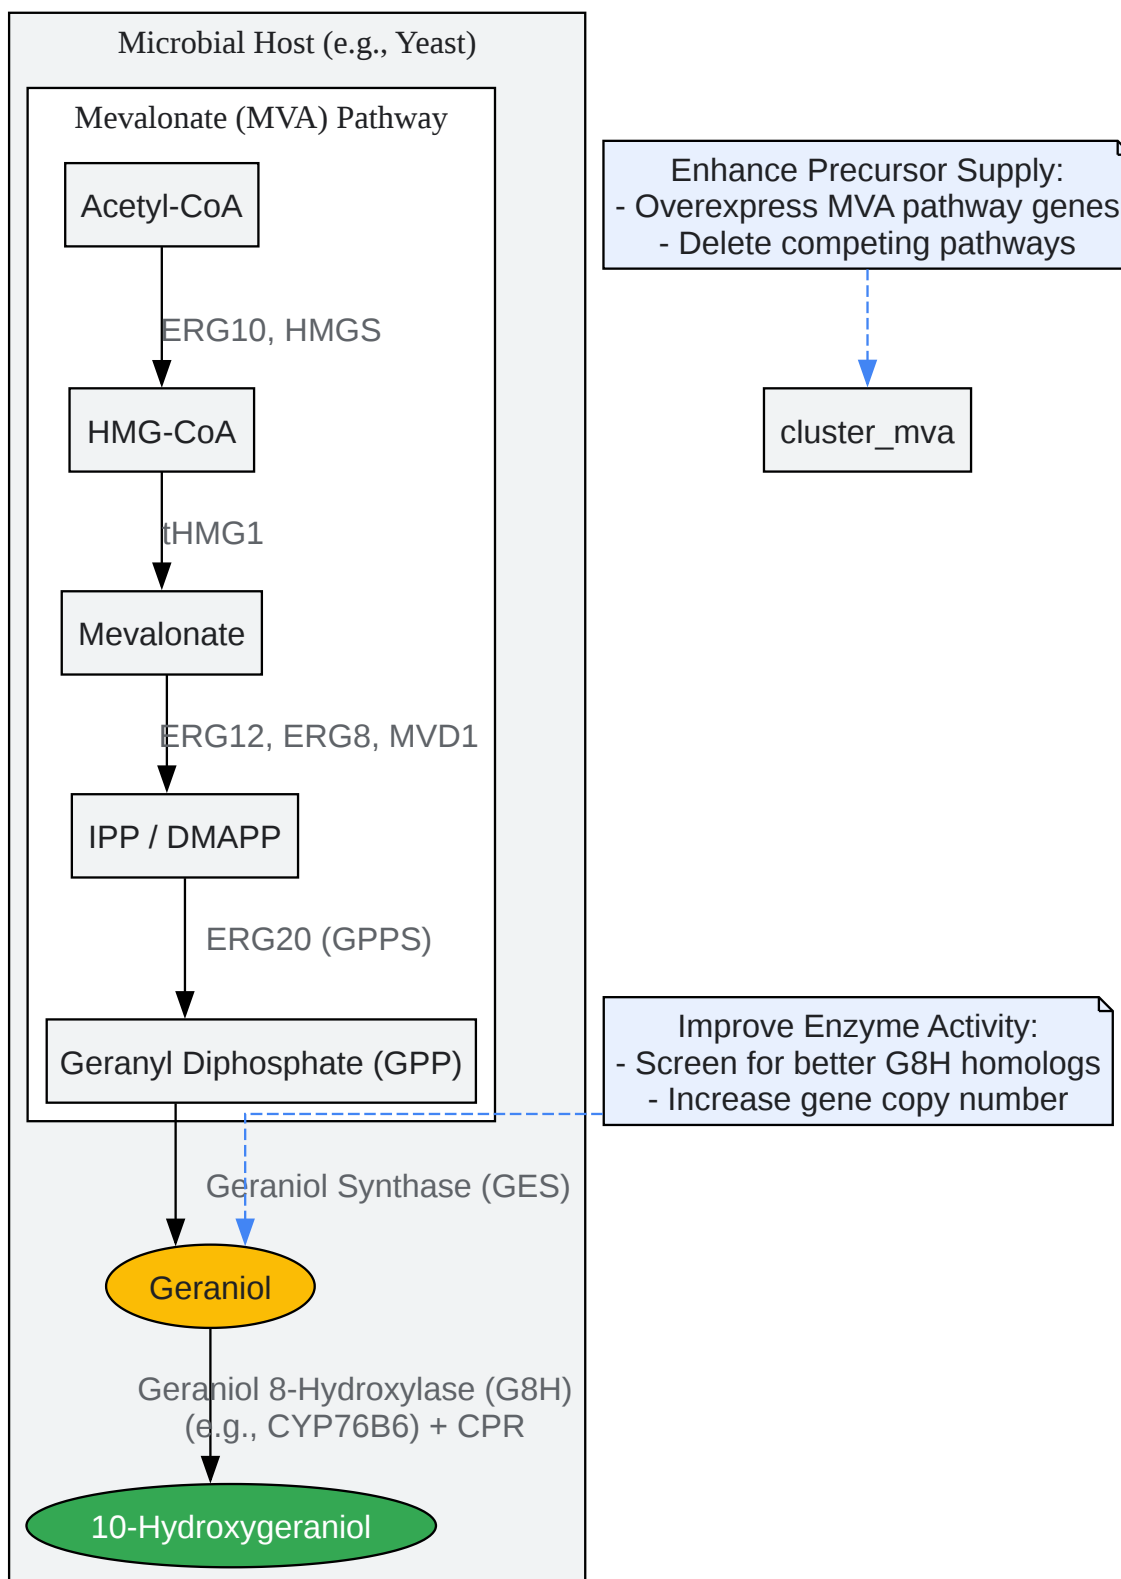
Microbial Host (e.g., Yeast)

Mevalonate (MVA) Pathway

Acetyl-CoA

ERG10, HMGS

HMG-CoA

tHMG1

Mevalonate

ERG12, ERG8, MVD1

IPP / DMAPP

ERG20 (GPPS)

Geranyl Diphosphate (GPP)

Geraniol Synthase (GES)

Geraniol

Geraniol 8-Hydroxylase (G8H)
(e.g., CYP76B6) + CPR

10-Hydroxygeraniol

Enhance Precursor Supply:
- Overexpress MVA pathway genes
- Delete competing pathways

cluster_mva

Improve Enzyme Activity:
- Screen for better G8H homologs
- Increase gene copy number